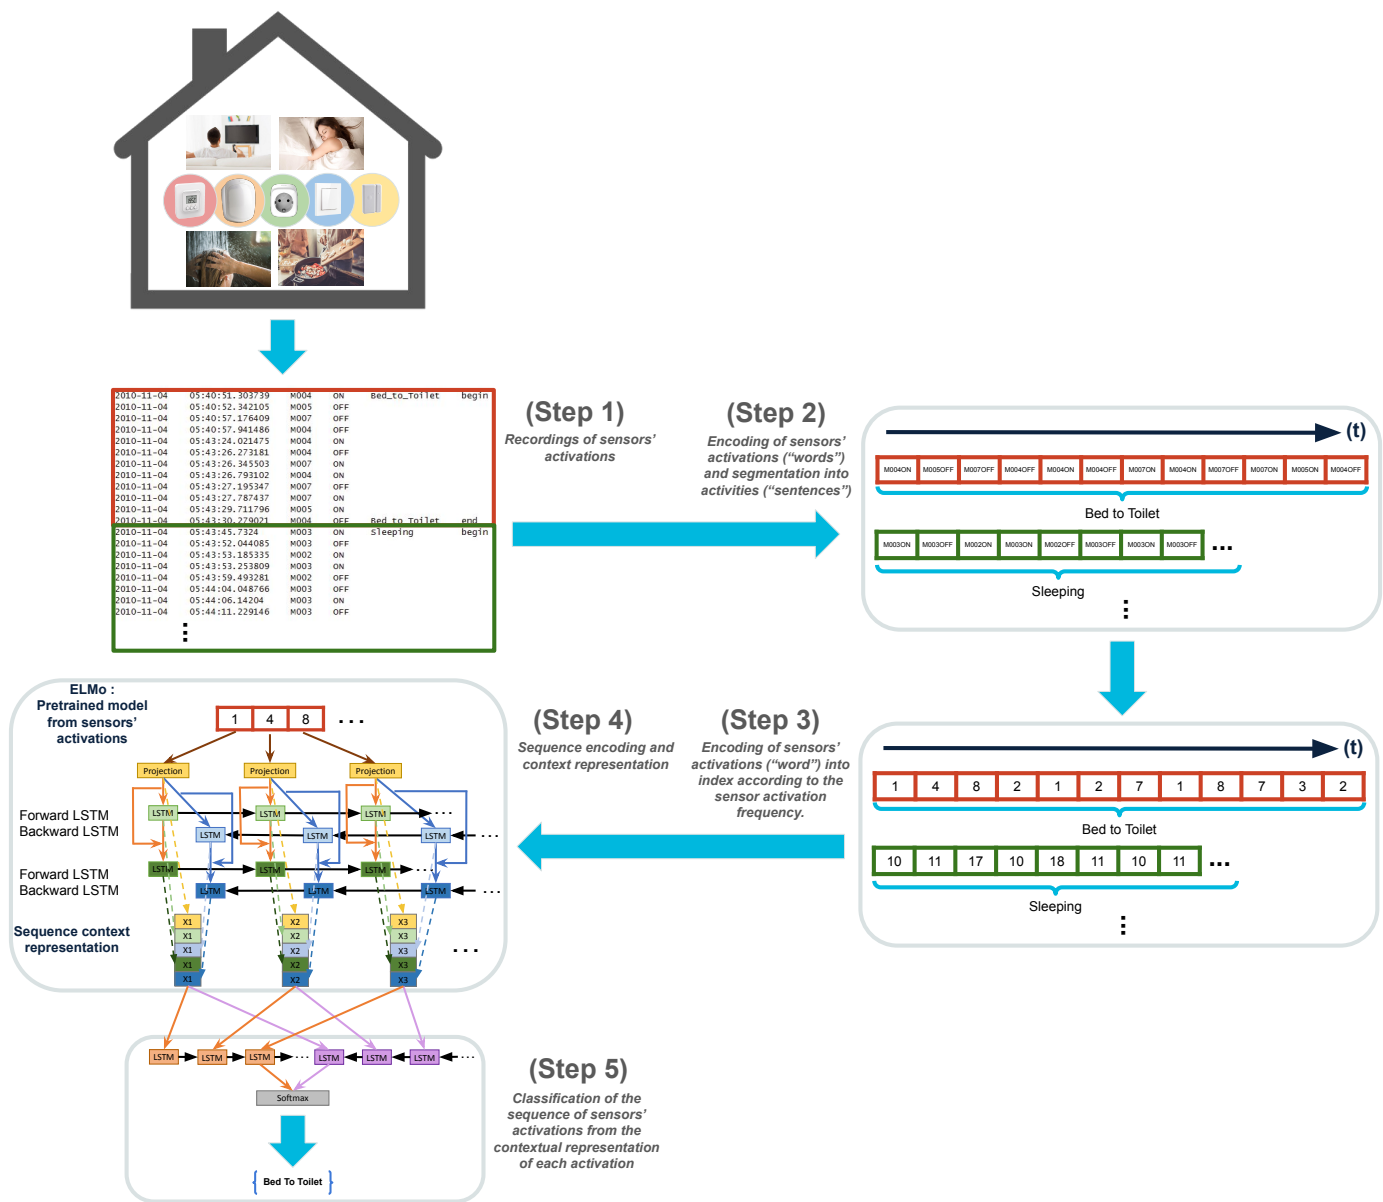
2010-11-04 05:40:51.303739 M004 ON Bed_to_Toilet begin
2010-11-04 05:40:52.342105 M005 OFF
2010-11-04 05:40:57.176409 M007 OFF
2010-11-04 05:40:57.941486 M004 OFF
2010-11-04 05:43:24.021475 M004 ON
2010-11-04 05:43:26.273181 M004 OFF
2010-11-04 05:43:26.345503 M007 ON
2010-11-04 05:43:26.793102 M004 ON
2010-11-04 05:43:27.195347 M007 OFF
2010-11-04 05:43:27.787437 M007 ON
2010-11-04 05:43:29.711796 M005 ON
2010-11-04 05:43:30.279021 M004 OFF Bed_to_Toilet end
2010-11-04 05:43:45.7324 M003 ON Sleeping begin
2010-11-04 05:43:52.044085 M003 OFF
2010-11-04 05:43:53.185335 M002 ON
2010-11-04 05:43:53.253809 M003 ON
2010-11-04 05:43:59.493281 M002 OFF
2010-11-04 05:44:04.048766 M003 OFF
2010-11-04 05:44:06.14204 M003 ON
2010-11-04 05:44:11.229146 M003 OFF
⋮

(Step 1)
Recordings of sensors' activations

(Step 2)
Encoding of sensors' activations ("words") and segmentation into activities ("sentences")

(t)
M004ON M005OFF M007OFF M004OFF M004ON M004OFF M007ON M004ON M007OFF M007ON M005ON M004OFF
Bed to Toilet
M003ON M003OFF M002ON M003ON M002OFF M003OFF M003ON M003OFF ...
Sleeping
⋮

ELMo :
Pretrained model from sensors' activations

1 4 8 ...
Projection Projection Projection
Forward LSTM
Backward LSTM
Forward LSTM
Backward LSTM
LSTM LSTM LSTM LSTM LSTM LSTM
LSTM LSTM LSTM LSTM LSTM LSTM
Sequence context representation
X1 X1 X1 X1 X1 X2 X2 X2 X2 X2 X3 X3 X3 X3 X3 ...

(Step 4)
Sequence encoding and context representation

(Step 3)
Encoding of sensors' activations ("word") into index according to the sensor activation frequency.

(t)
1 4 8 2 1 2 7 1 8 7 3 2
Bed to Toilet
10 11 17 10 18 11 10 11 ...
Sleeping
⋮

LSTM LSTM LSTM ... LSTM LSTM LSTM ...
Softmax
{ Bed To Toilet }

(Step 5)
Classification of the sequence of sensors' activations from the contextual representation of each activation